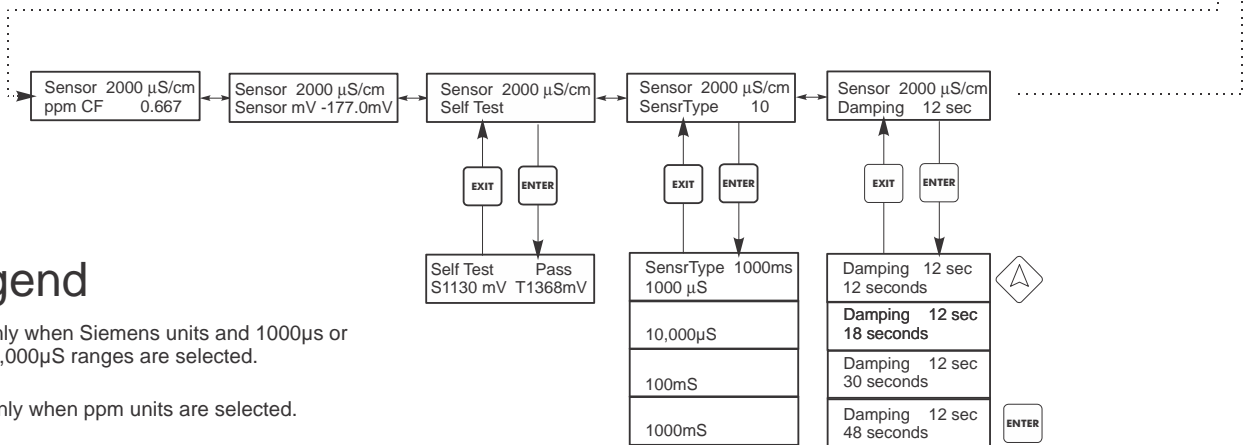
Sensor 2000 µS/cm
ppm CF 0.667

Sensor 2000 µS/cm
Sensor mV -177.0mV

Sensor 2000 µS/cm
Self Test

EXIT

ENTER

Self Test Pass
S1130 mV T1368mV

Sensor 2000 µS/cm
SensrType 10

EXIT

ENTER

SensrType 1000ms
1000 µS

10,000µS

100mS

1000mS

Sensor 2000 µS/cm
Damping 12 sec

EXIT

ENTER

Damping 12 sec
12 seconds

Damping 12 sec
18 seconds

Damping 12 sec
30 seconds

Damping 12 sec
48 seconds

ENTER

gend

nly when Siemens units and 1000µs or ,000µS ranges are selected.

nly when ppm units are selected.